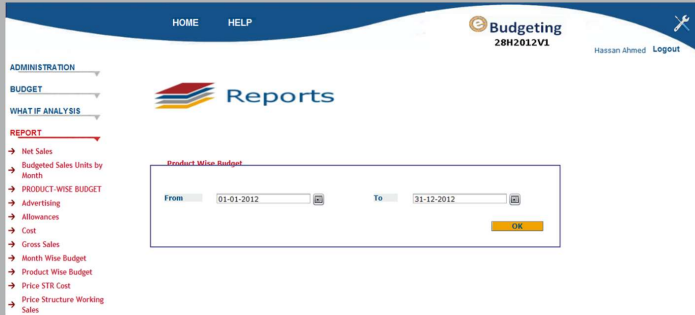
HOME HELP

eBudgeting
28H2012V1

Hassan Ahmed Logout

ADMINISTRATION
BUDGET
WHAT IF ANALYSIS
REPORT
Net Sales
Budgeted Sales Units by Month
PRODUCT-WISE BUDGET
Advertising
Allowances
Cost
Gross Sales
Month Wise Budget
Product Wise Budget
Price STR Cost
Price Structure Working Sales

Reports

Product Wise Budget

From 01-01-2012 To 31-12-2012

OK